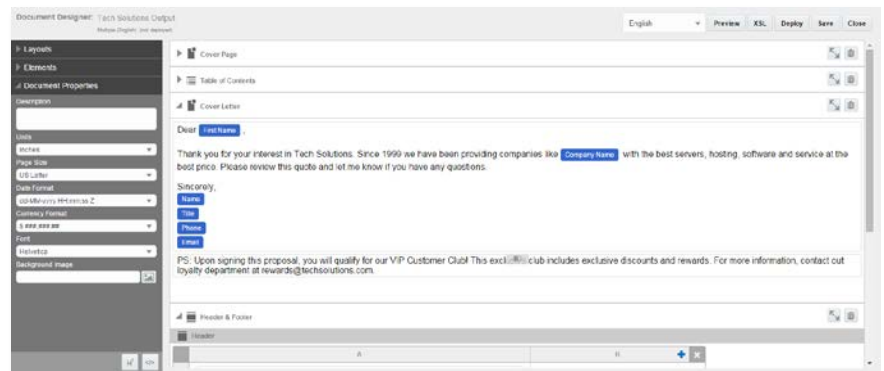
Document Designer: Tech Solutions Output
Multiple (English, (not deployed)

English
Preview XSL Deploy Save Close

Layouts
Elements
Document Properties
Description
Units
Inches
Page Size
US Letter
Date Format
dd-MM-yyyy HH:mm:ss Z
Currency Format
$ ###,###.##
Font
Helvetica
Background Image

Cover Page
Table of Contents
Cover Letter

Dear First Name ,

Thank you for your interest in Tech Solutions. Since 1999 we have been providing companies like Company Name with the best servers, hosting, software and service at the best price. Please review this quote and let me know if you have any questions.

Sincerely,
Name
Title
Phone
Email

PS: Upon signing this proposal, you will qualify for our VIP Customer Club! This excl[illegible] club includes exclusive discounts and rewards. For more information, contact out loyalty department at rewards@techsolutions.com.

Header & Footer
Header
A
B